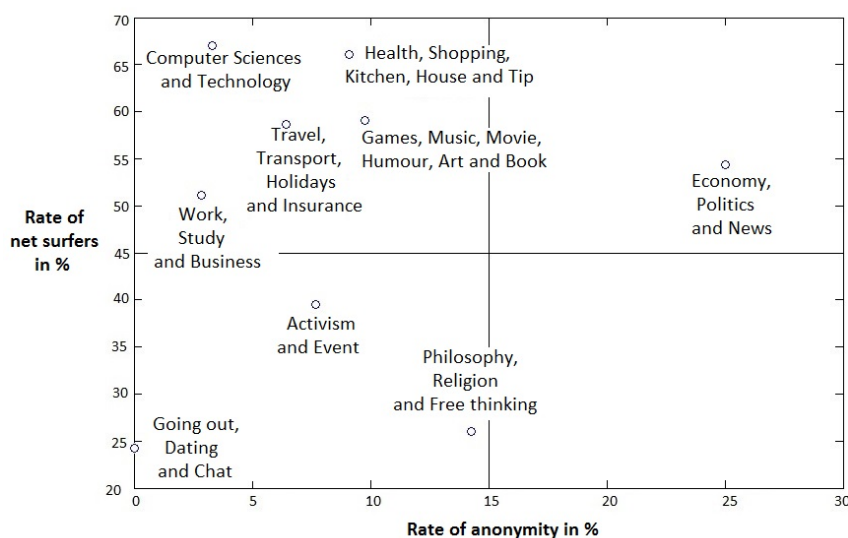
70

65

60

55

50

45

40

35

30

25

20

Computer Sciences and Technology

Health, Shopping, Kitchen, House and Tip

Travel, Transport, Holidays and Insurance

Games, Music, Movie, Humour, Art and Book

Economy, Politics and News

Work, Study and Business

Activism and Event

Philosophy, Religion and Free thinking

Going out, Dating and Chat

Rate of net surfers in %

0 5 10 15 20 25 30

Rate of anonymity in %